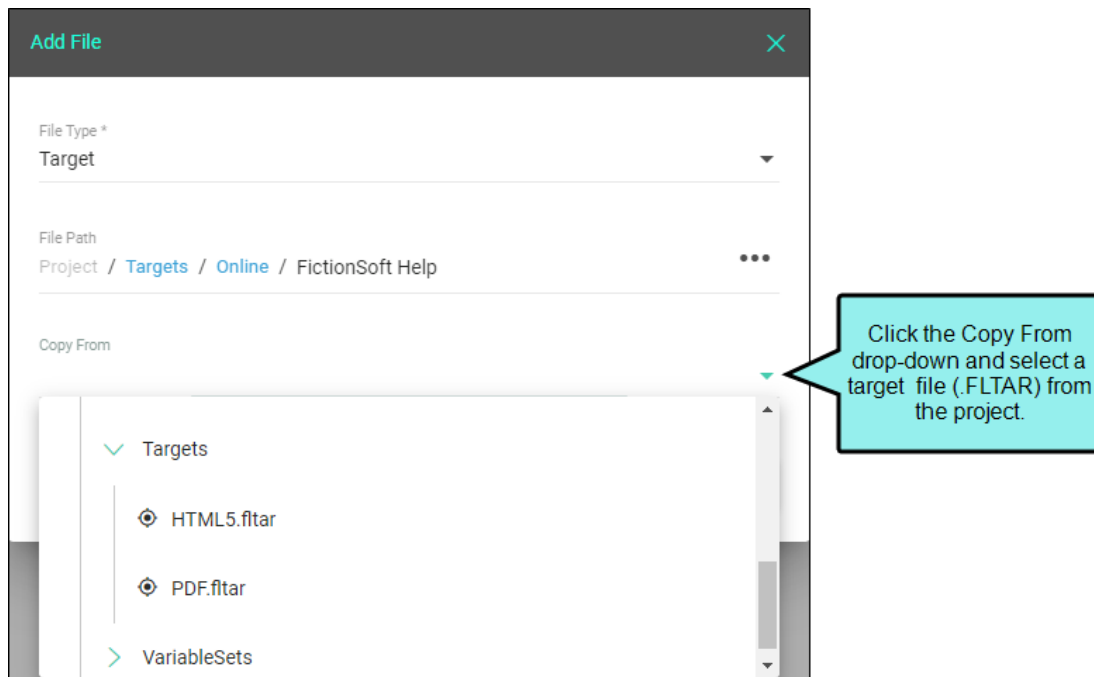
Add File

File Type *
Target

File Path
Project / Targets / Online / FictionSoft Help

Copy From

Targets

HTML5.fltar

PDF.fltar

VariableSets

Click the Copy From drop-down and select a target file (.FLTAR) from the project.